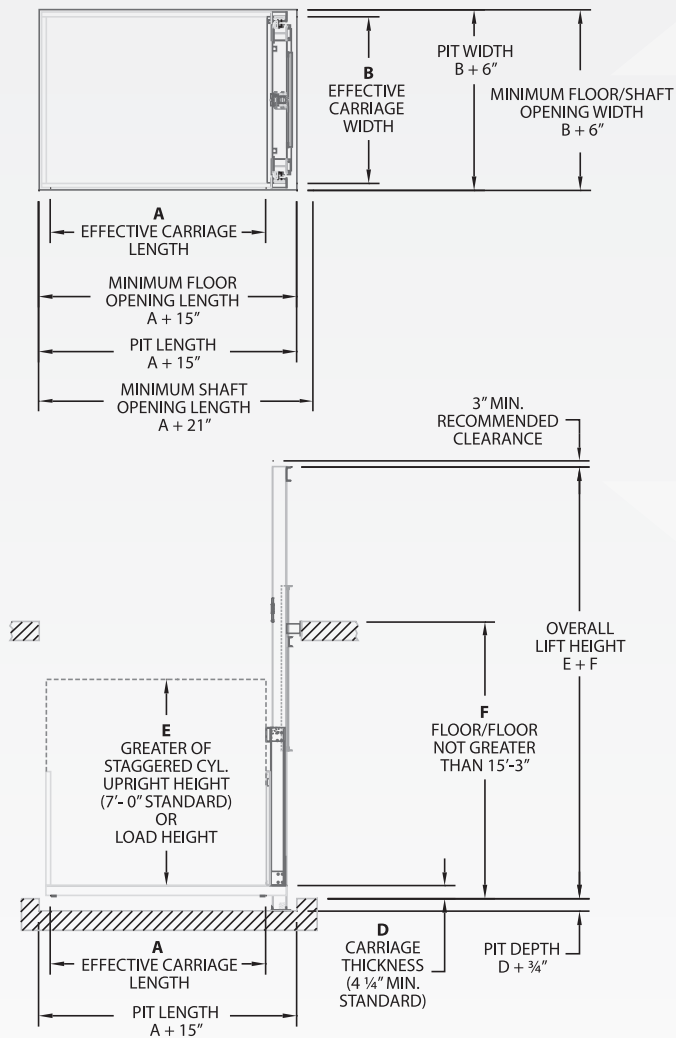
B
EFFECTIVE
CARRIAGE
WIDTH

PIT WIDTH
B + 6″

MINIMUM FLOOR/SHAFT
OPENING WIDTH
B + 6″

A
EFFECTIVE CARRIAGE
LENGTH

MINIMUM FLOOR
OPENING LENGTH
A + 15″

PIT LENGTH
A + 15″

MINIMUM SHAFT
OPENING LENGTH
A + 21″

3″ MIN.
RECOMMENDED
CLEARANCE

OVERALL
LIFT HEIGHT
E + F

F
FLOOR/FLOOR
NOT GREATER
THAN 15′-3″

E
GREATER OF
STAGGERED CYL.
UPRIGHT HEIGHT
(7′- 0″ STANDARD)
OR
LOAD HEIGHT

A
EFFECTIVE CARRIAGE
LENGTH

D
CARRIAGE
THICKNESS
(4 ¼″ MIN.
STANDARD)

PIT DEPTH
D + ¾″

PIT LENGTH
A + 15″